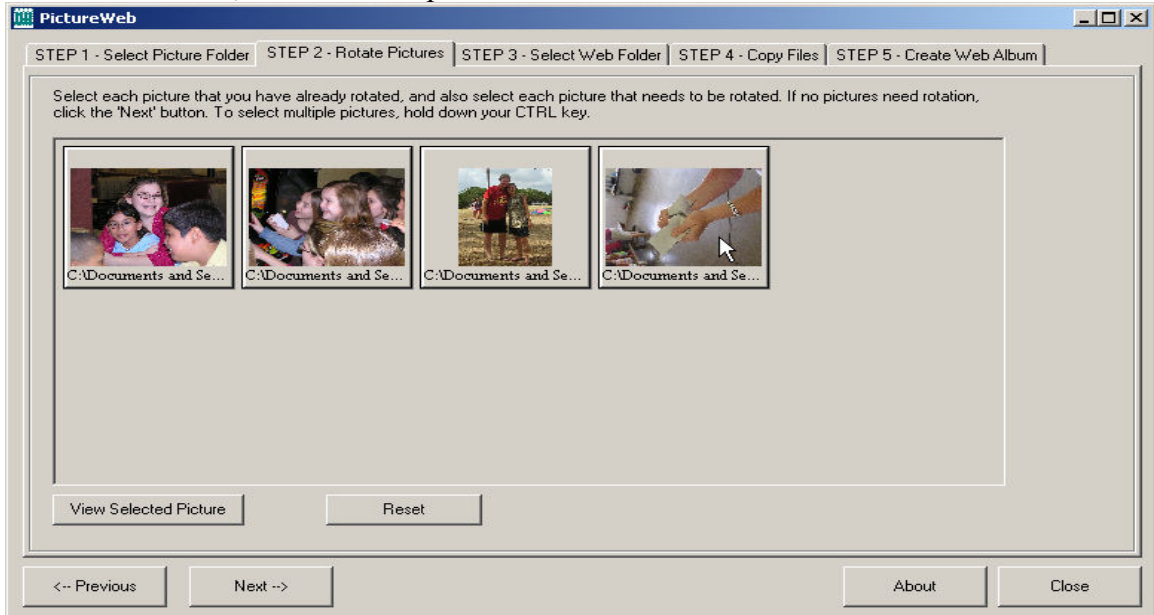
PictureWeb

STEP 1 - Select Picture Folder | STEP 2 - Rotate Pictures | STEP 3 - Select Web Folder | STEP 4 - Copy Files | STEP 5 - Create Web Album

Select each picture that you have already rotated, and also select each picture that needs to be rotated. If no pictures need rotation, click the 'Next' button. To select multiple pictures, hold down your CTRL key.

C:\Documents and Se...
C:\Documents and Se...
C:\Documents and Se...
C:\Documents and Se...

View Selected Picture
Reset

<-- Previous
Next -->
About
Close